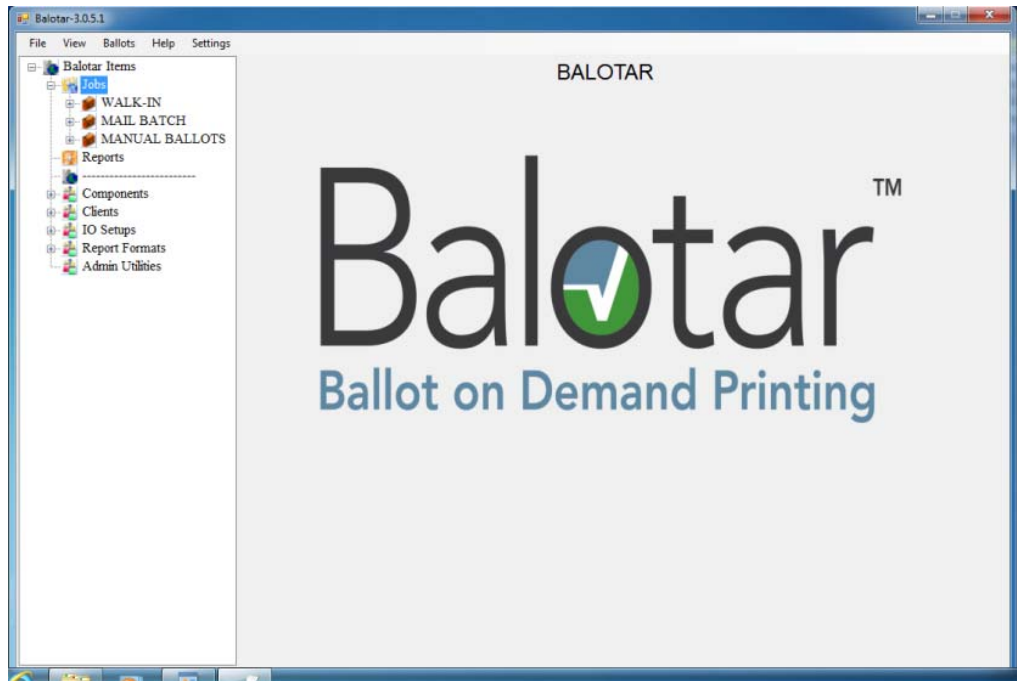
Balotar-3.0.5.1

File View Ballots Help Settings

Balotar Items
Jobs
WALK-IN
MAIL BATCH
MANUAL BALLOTS
Reports
------------------------
Components
Clients
IO Setups
Report Formats
Admin Utilities

BALOTAR

Balotar™
Ballot on Demand Printing